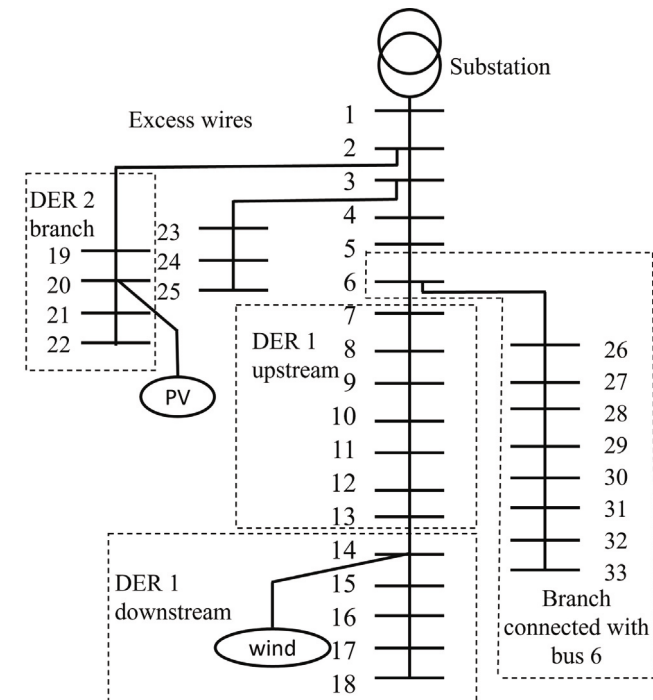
Substation

Excess wires

1
2
3
4
5
6
7
8
9
10
11
12
13
14
15
16
17
18

DER 2 branch
19
20
21
22

23
24
25

PV

DER 1 upstream

DER 1 downstream

wind

26
27
28
29
30
31
32
33

Branch connected with bus 6